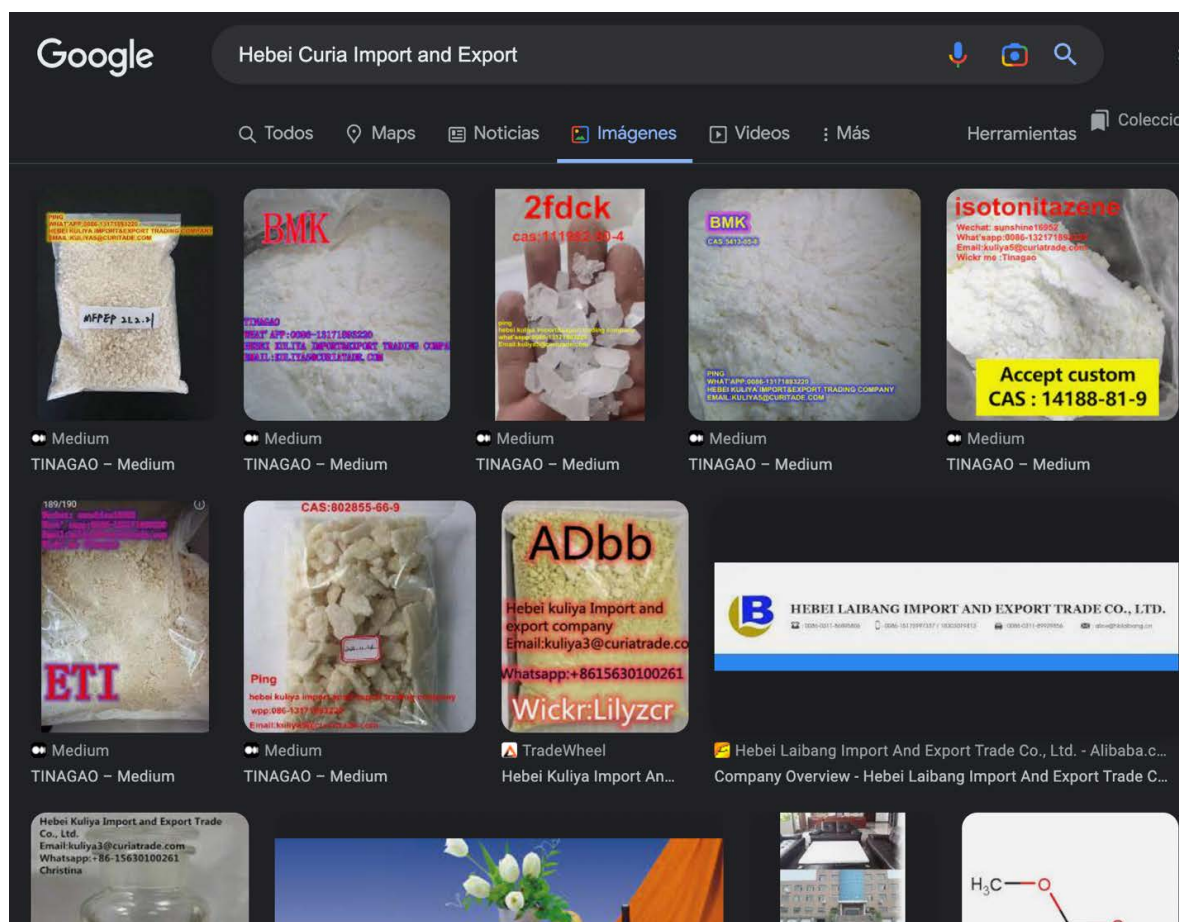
Google

Hebei Curia Import and Export

Todos  Maps  Noticias  Imágenes  Videos  : Más  Herramientas  Coleccio

Ping
WHAT APP:0086-13171883220
HEBEI KULIYA IMPORT&EXPORT TRADING COMPANY
EMAIL:KULIYAS@CURITADE.COM
MFPEP 212.21

BMK
TINAGAO
WHAT APP:0086-13171883220
HEBEI KULIYA IMPORT&EXPORT TRADING COMPA
EMAIL:KULIYAS@CURIATRADE.COM

2fdck
cas:111982-50-4

BMK
CAS 5413-05-8
PING
WHAT APP:0086-13171883220
HEBEI KULIYA IMPORT&EXPORT TRADING COMPANY
EMAIL:KULIYAS@CURITADE.COM

isotonitazene
Wechat: sunshine16952
What'sapp:0086-13217
Email:kuliya5@curiatrade.com
Wickr me :Tinagao
Accept custom
CAS : 14188-81-9

Medium
TINAGAO – Medium
Medium
TINAGAO – Medium
Medium
TINAGAO – Medium
Medium
TINAGAO – Medium
Medium
TINAGAO – Medium

189/190
ETI

CAS:802855-66-9
Ping
hebei kuliya import
wpp:086-1317
Email:kuliya

ADbb
Hebei kuliya Import and export company
Email:kuliya3@curiatrade.co
Whatsapp:+8615630100261
Wickr:Lilyzcr

HEBEI LAIBANG IMPORT AND EXPORT TRADE CO., LTD.

Medium
TINAGAO – Medium
Medium
TINAGAO – Medium
TradeWheel
Hebei Kuliya Import An...
Hebei Laibang Import And Export Trade Co., Ltd. - Alibaba.c...
Company Overview - Hebei Laibang Import And Export Trade C...

Hebei Kuliya Import and Export Trade Co., Ltd.
Email:kuliya3@curiatrade.com
Whatsapp:+86-15630100261
Christina

$H_3C$—O